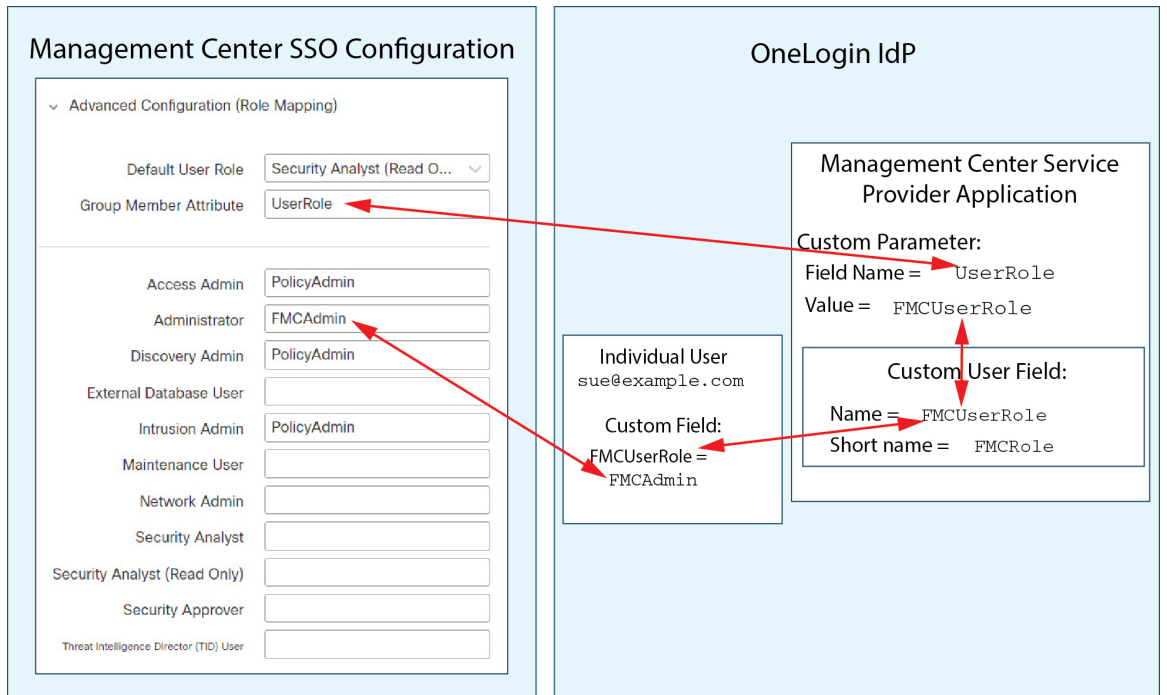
Management Center SSO Configuration

Advanced Configuration (Role Mapping)

| | |
|---|---|
| Default User Role | Security Analyst (Read O... |
| Group Member Attribute | UserRole |

| | |
|---|---|
| Access Admin | PolicyAdmin |
| Administrator | FMCAdmin |
| Discovery Admin | PolicyAdmin |
| External Database User | |
| Intrusion Admin | PolicyAdmin |
| Maintenance User | |
| Network Admin | |
| Security Analyst | |
| Security Analyst (Read Only) | |
| Security Approver | |
| Threat Intelligence Director (TID) User | |

OneLogin IdP

Management Center Service Provider Application

Custom Parameter:
Field Name = UserRole
Value = FMCUserRole

Custom User Field:
Name = FMCUserRole
Short name = FMCRole

Individual User
sue@example.com

Custom Field:
FMCUserRole = FMCAdmin